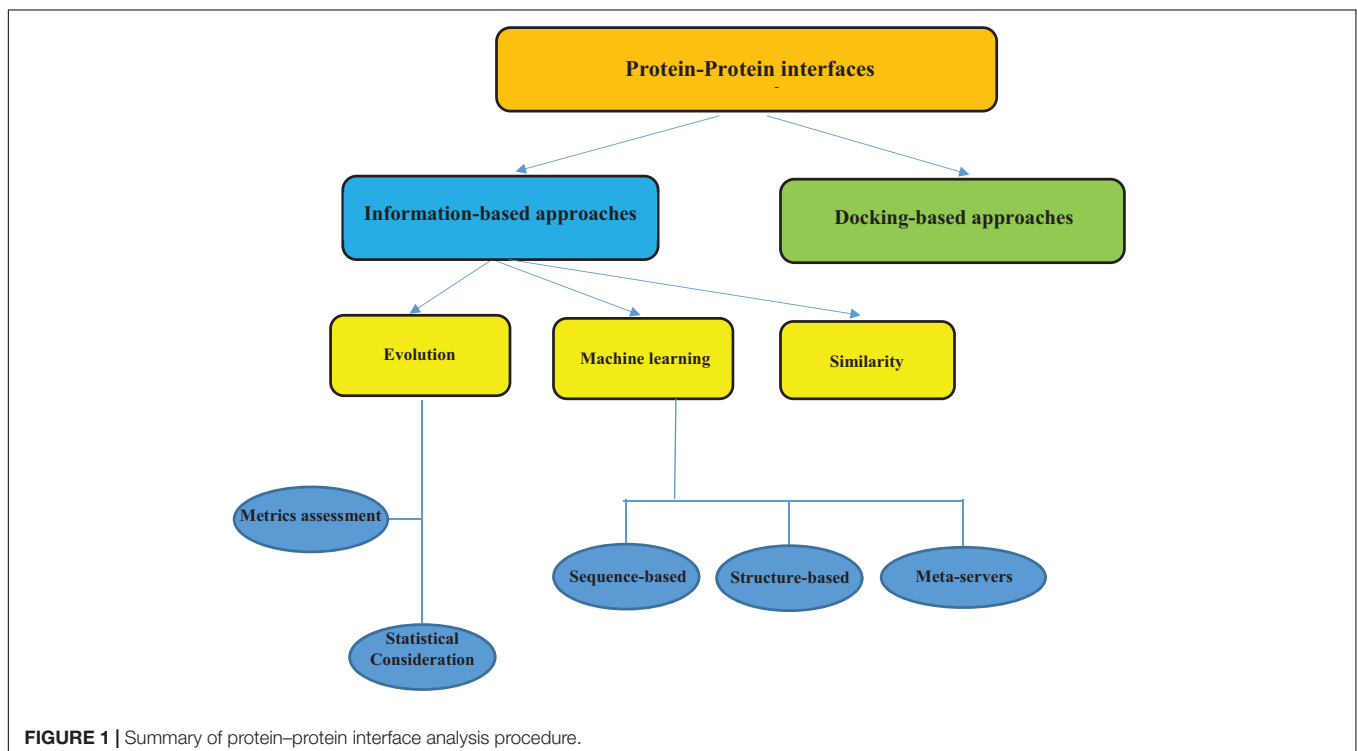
Protein-Protein interfaces

Information-based approaches

Docking-based approaches

Evolution

Machine learning

Similarity

Metrics assessment

Statistical Consideration

Sequence-based

Structure-based

Meta-servers

FIGURE 1 | Summary of protein–protein interface analysis procedure.